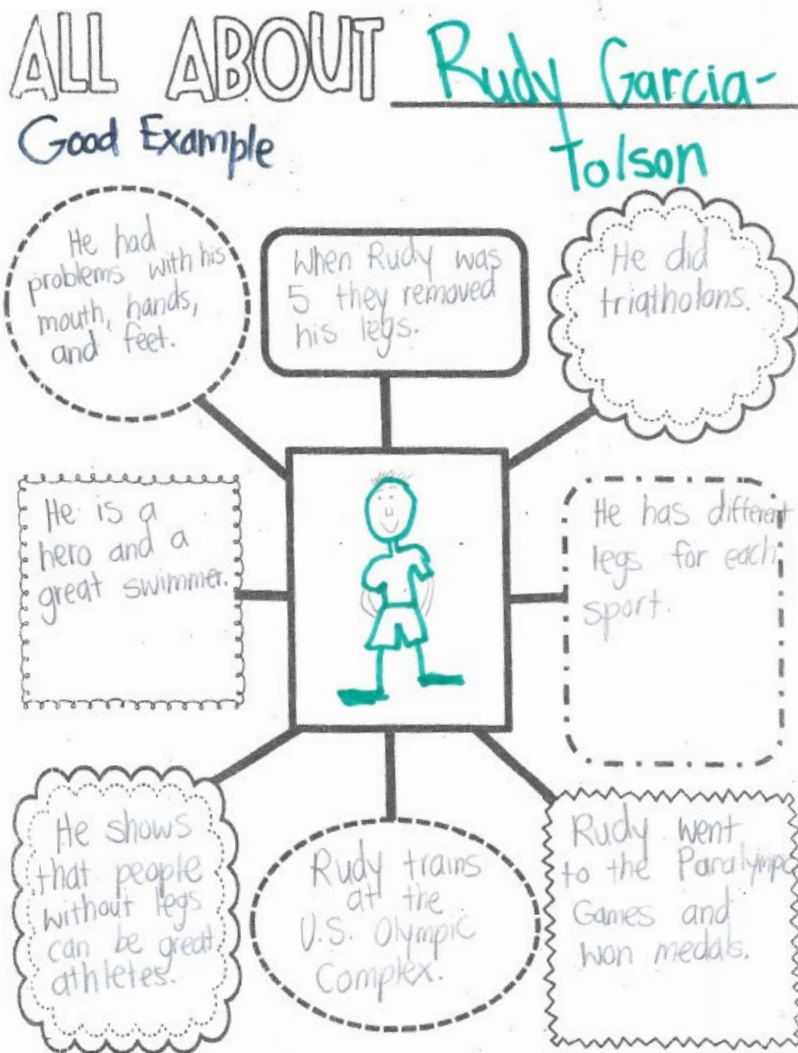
ALL ABOUT Rudy Garcia-Tolson

Good Example

He had problems with his mouth, hands, and feet.

When Rudy was 5 they removed his legs.

He did triatholons.

He is a hero and a great swimmer.

He has different legs for each sport.

He shows that people without legs can be great athletes.

Rudy trains at the U.S. Olympic Complex.

Rudy went to the Paralympic Games and won medals.